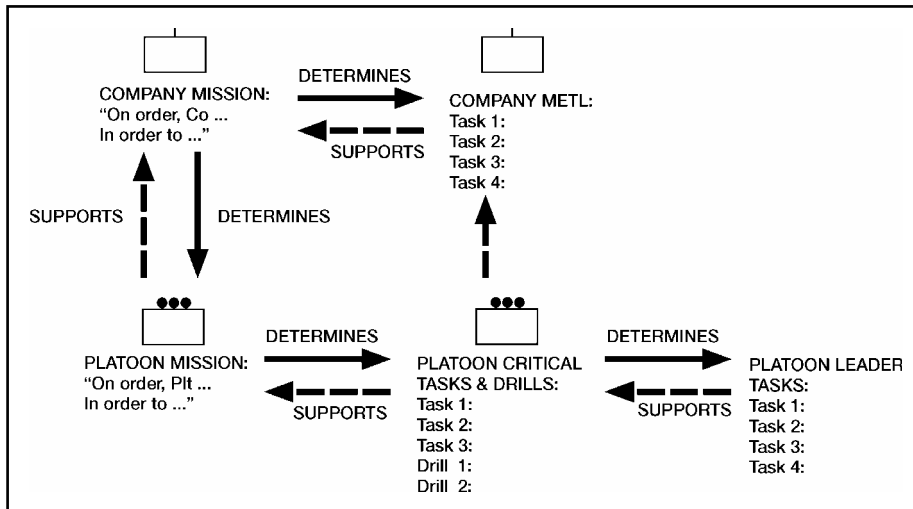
COMPANY MISSION:
"On order, Co ...
In order to ..."

DETERMINES

SUPPORTS

COMPANY METL:
Task 1:
Task 2:
Task 3:
Task 4:

SUPPORTS

DETERMINES

PLATOON MISSION:
"On order, Plt ...
In order to ..."

DETERMINES

SUPPORTS

PLATOON CRITICAL TASKS & DRILLS:
Task 1:
Task 2:
Task 3:
Drill 1:
Drill 2:

DETERMINES

SUPPORTS

PLATOON LEADER TASKS:
Task 1:
Task 2:
Task 3:
Task 4: